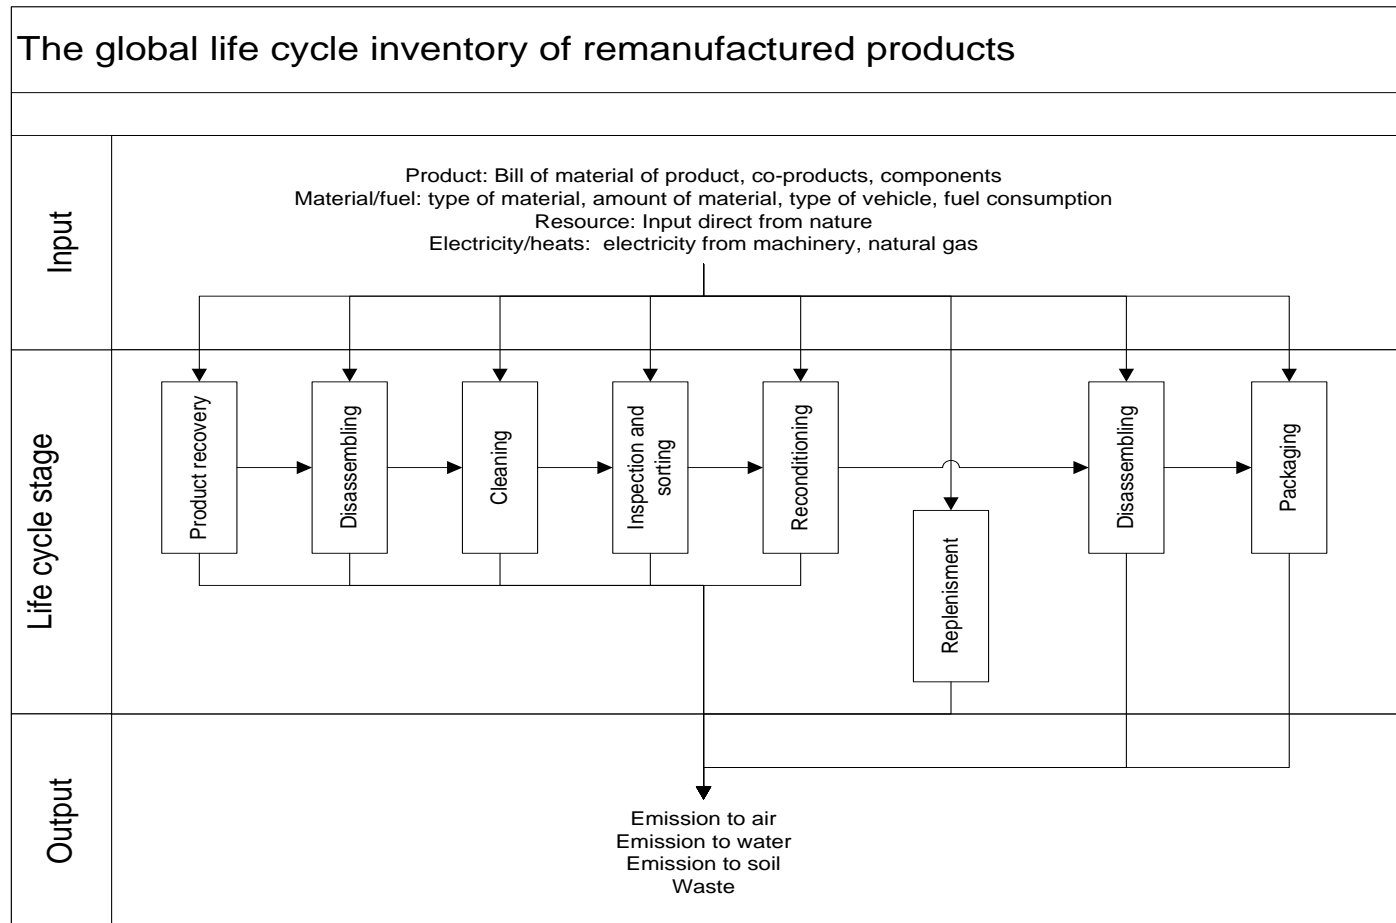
The global life cycle inventory of remanufactured products

Input

Product: Bill of material of product, co-products, components
Material/fuel: type of material, amount of material, type of vehicle, fuel consumption
Resource: Input direct from nature
Electricity/heats: electricity from machinery, natural gas

Life cycle stage

Product recovery

Disassembling

Cleaning

Inspection and sorting

Reconditioning

Replenisment

Disassembling

Packaging

Output

Emission to air
Emission to water
Emission to soil
Waste